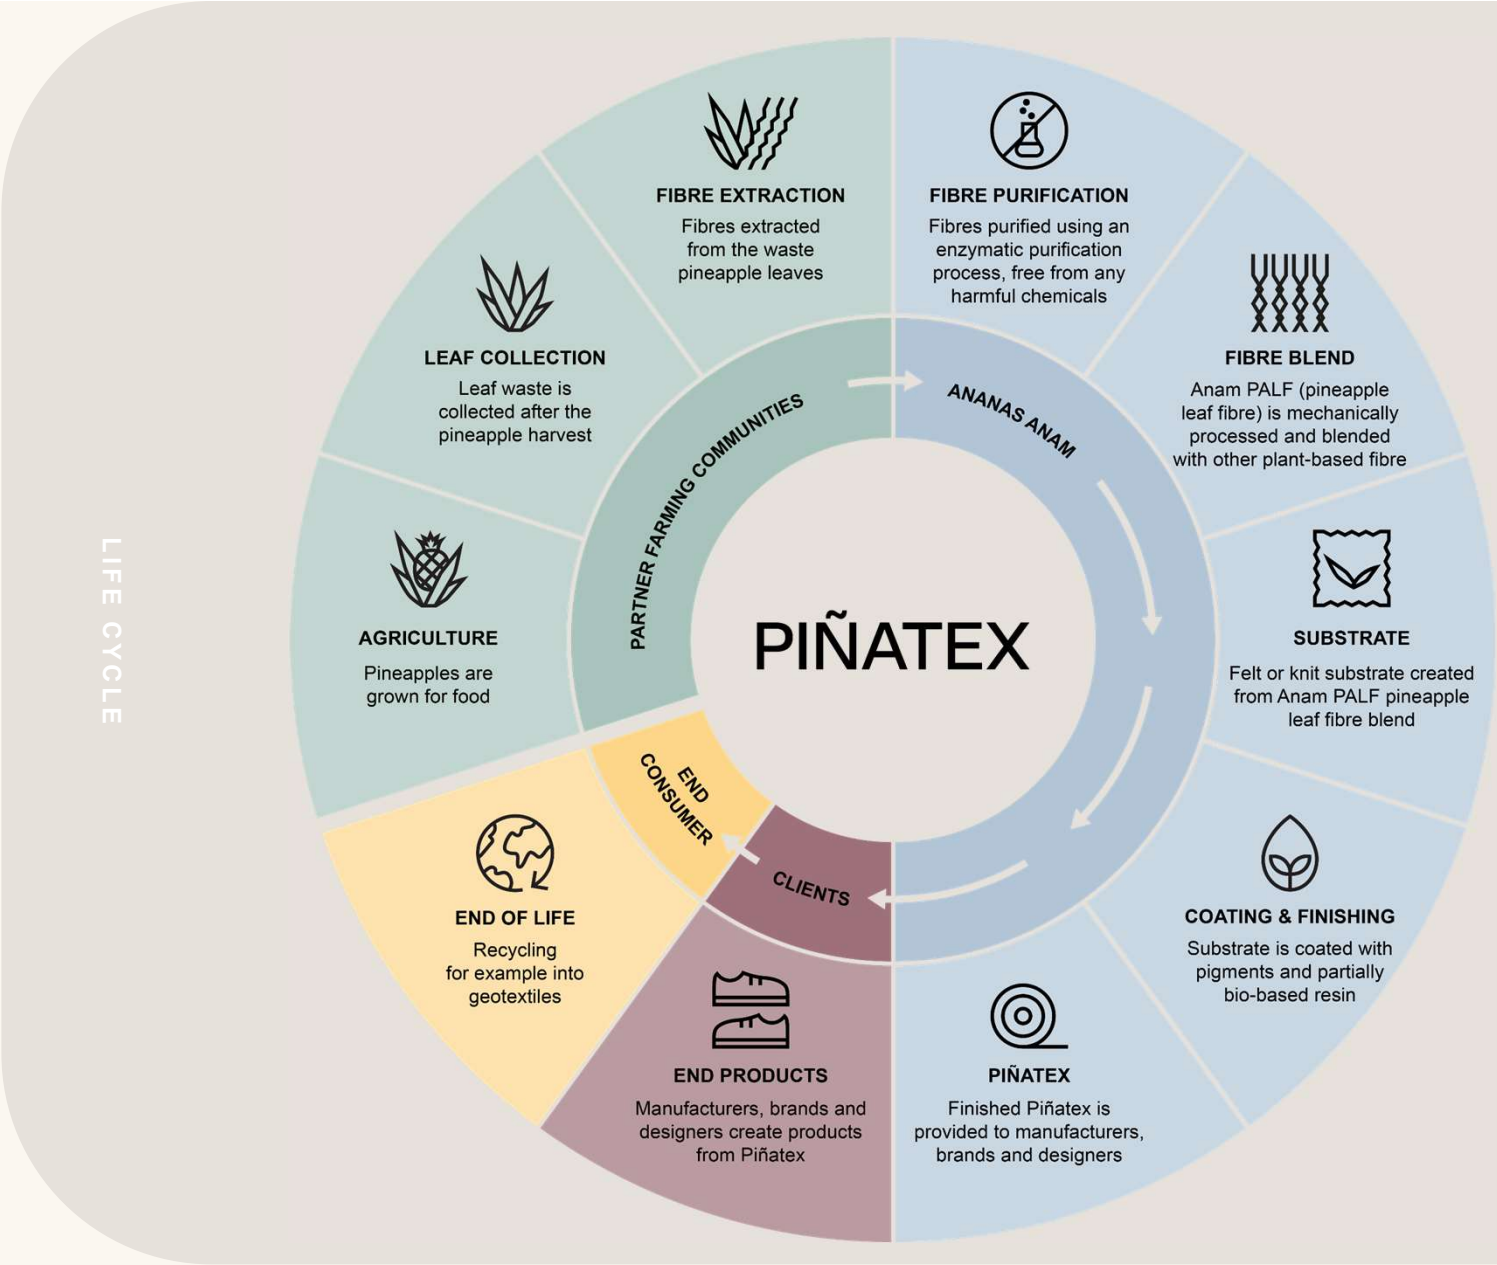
LIFE CYCLE

PIÑATEX

PARTNER FARMING COMMUNITIES

ANANAS ANAM

CLIENTS

END CONSUMER

AGRICULTURE
Pineapples are grown for food

LEAF COLLECTION
Leaf waste is collected after the pineapple harvest

FIBRE EXTRACTION
Fibres extracted from the waste pineapple leaves

FIBRE PURIFICATION
Fibres purified using an enzymatic purification process, free from any harmful chemicals

FIBRE BLEND
Anam PALF (pineapple leaf fibre) is mechanically processed and blended with other plant-based fibre

SUBSTRATE
Felt or knit substrate created from Anam PALF pineapple leaf fibre blend

COATING & FINISHING
Substrate is coated with pigments and partially bio-based resin

PIÑATEX
Finished Piñatex is provided to manufacturers, brands and designers

END PRODUCTS
Manufacturers, brands and designers create products from Piñatex

END OF LIFE
Recycling for example into geotextiles